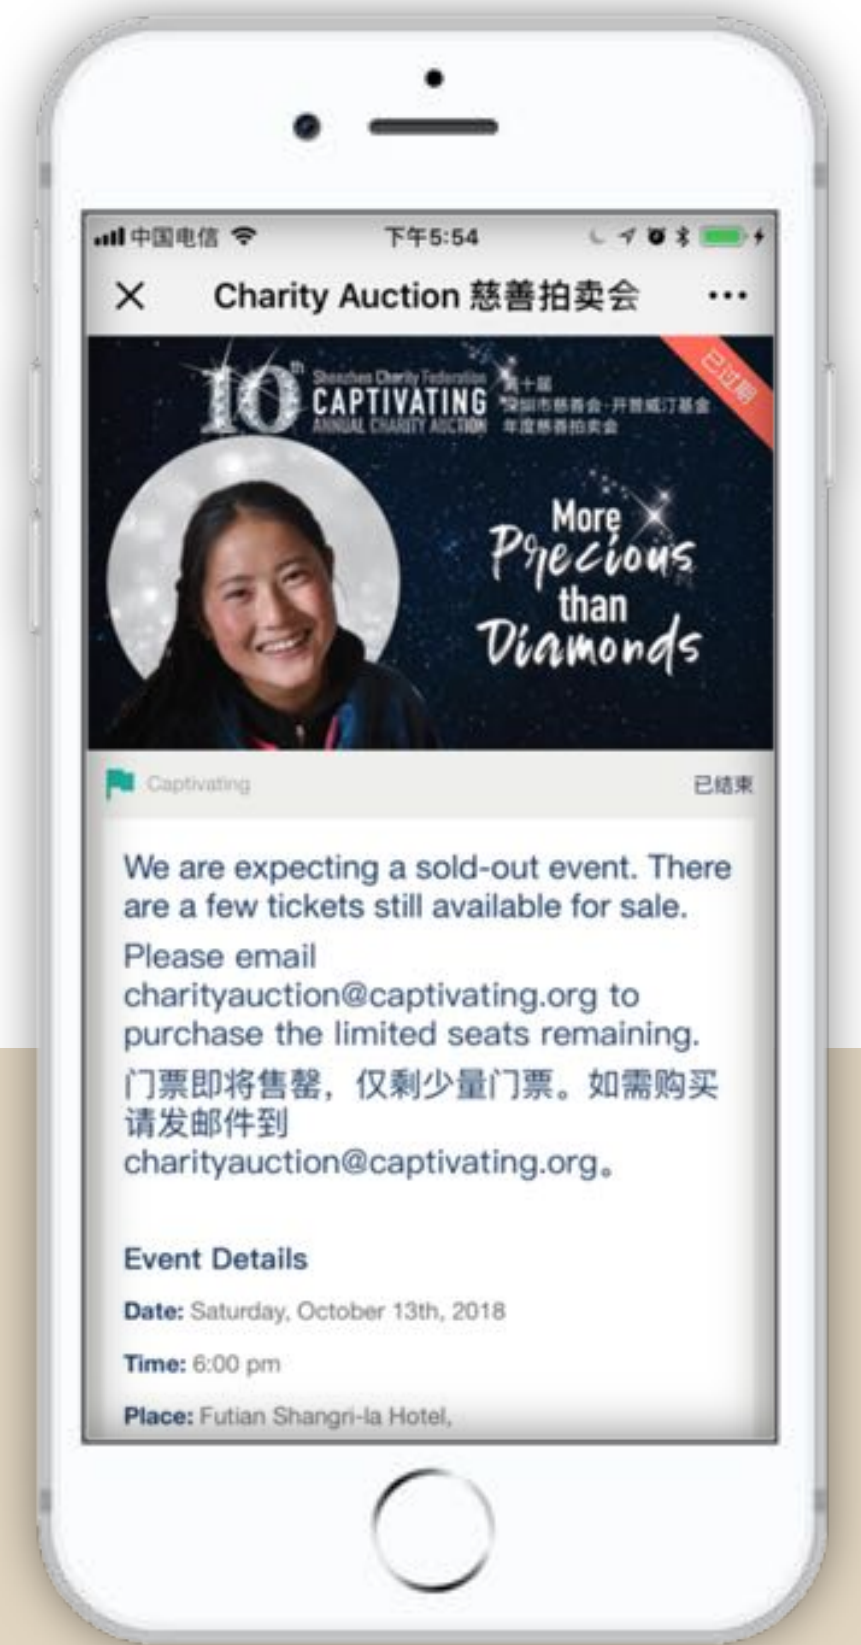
中国电信 下午5:54

× Charity Auction 慈善拍卖会 •••

$10^{th}$ Shenzhen Charity Federation CAPTIVATING ANNUAL CHARITY AUCTION 第十届 深圳市慈善会·开普威汀基金 年度慈善拍卖会

已过期

More Precious than Diamonds

Captivating 已结束

We are expecting a sold-out event. There are a few tickets still available for sale.

Please email charityauction@captivating.org to purchase the limited seats remaining.

门票即将售罄，仅剩少量门票。如需购买请发邮件到 charityauction@captivating.org。

Event Details

Date: Saturday, October 13th, 2018

Time: 6:00 pm

Place: Futian Shangri-la Hotel,